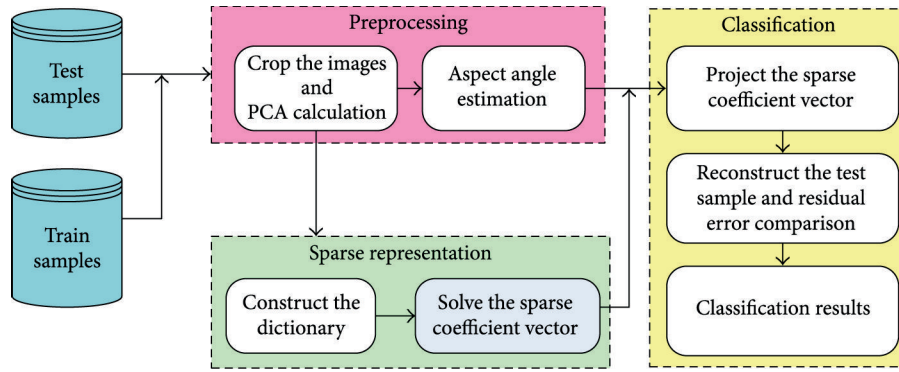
Test samples

Train samples

Preprocessing

Crop the images and PCA calculation

Aspect angle estimation

Sparse representation

Construct the dictionary

Solve the sparse coefficient vector

Classification

Project the sparse coefficient vector

Reconstruct the test sample and residual error comparison

Classification results